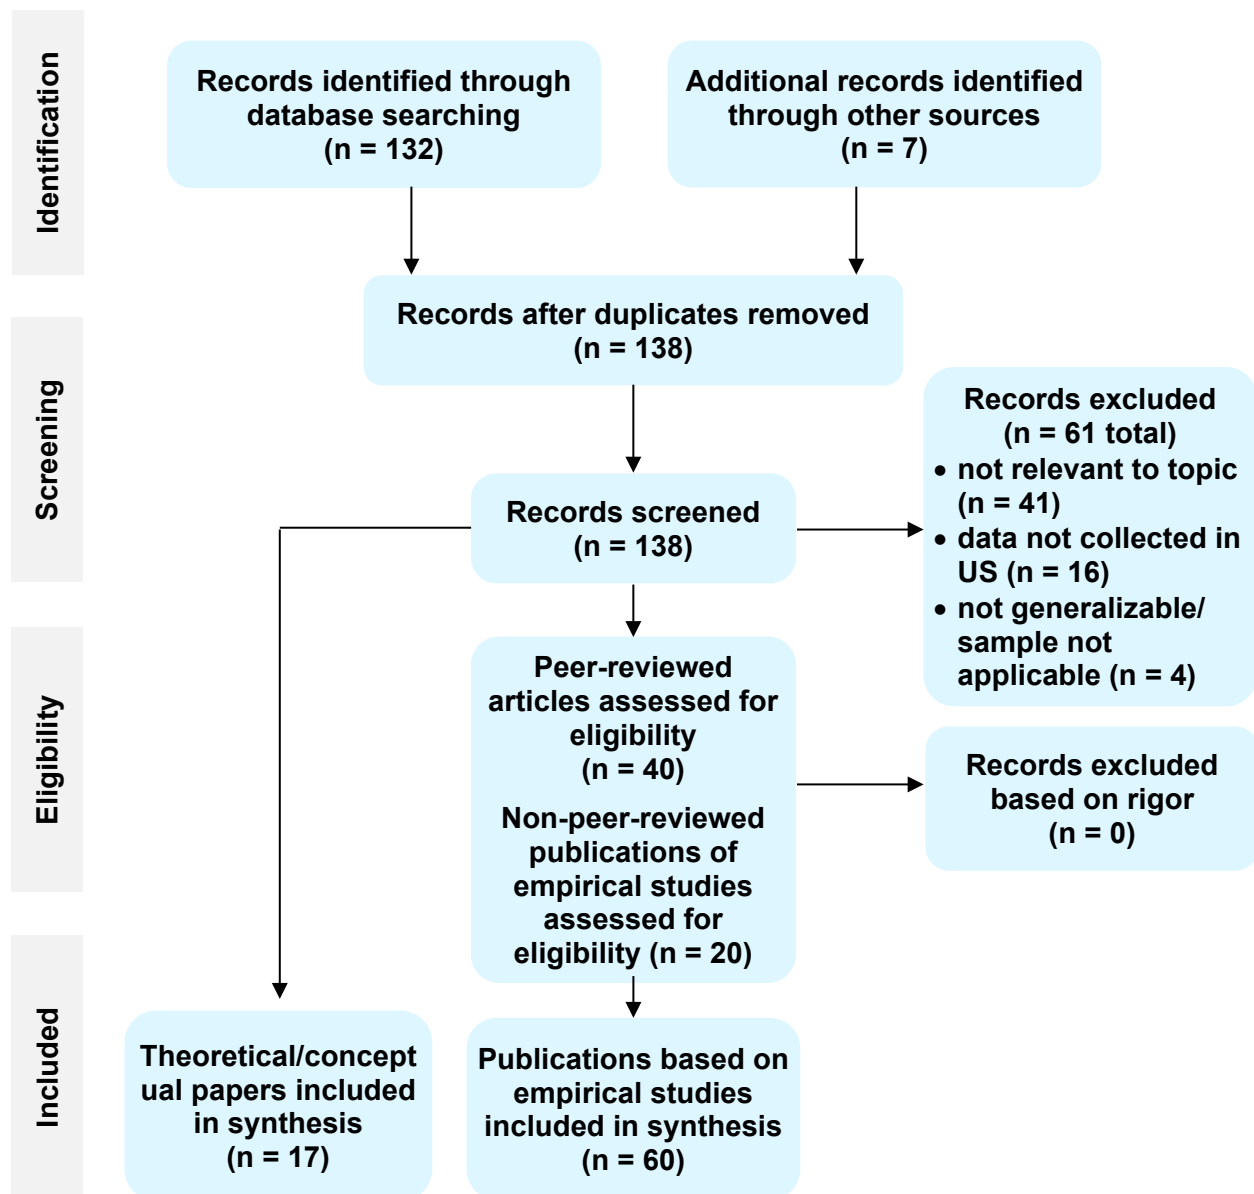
Identification

Records identified through database searching (n = 132)

Additional records identified through other sources (n = 7)

Screening

Records after duplicates removed (n = 138)

Records excluded (n = 61 total)
• not relevant to topic (n = 41)
• data not collected in US (n = 16)
• not generalizable/ sample not applicable (n = 4)

Records screened (n = 138)

Eligibility

Peer-reviewed articles assessed for eligibility (n = 40)

Non-peer-reviewed publications of empirical studies assessed for eligibility (n = 20)

Records excluded based on rigor (n = 0)

Included

Theoretical/conceptual papers included in synthesis (n = 17)

Publications based on empirical studies included in synthesis (n = 60)